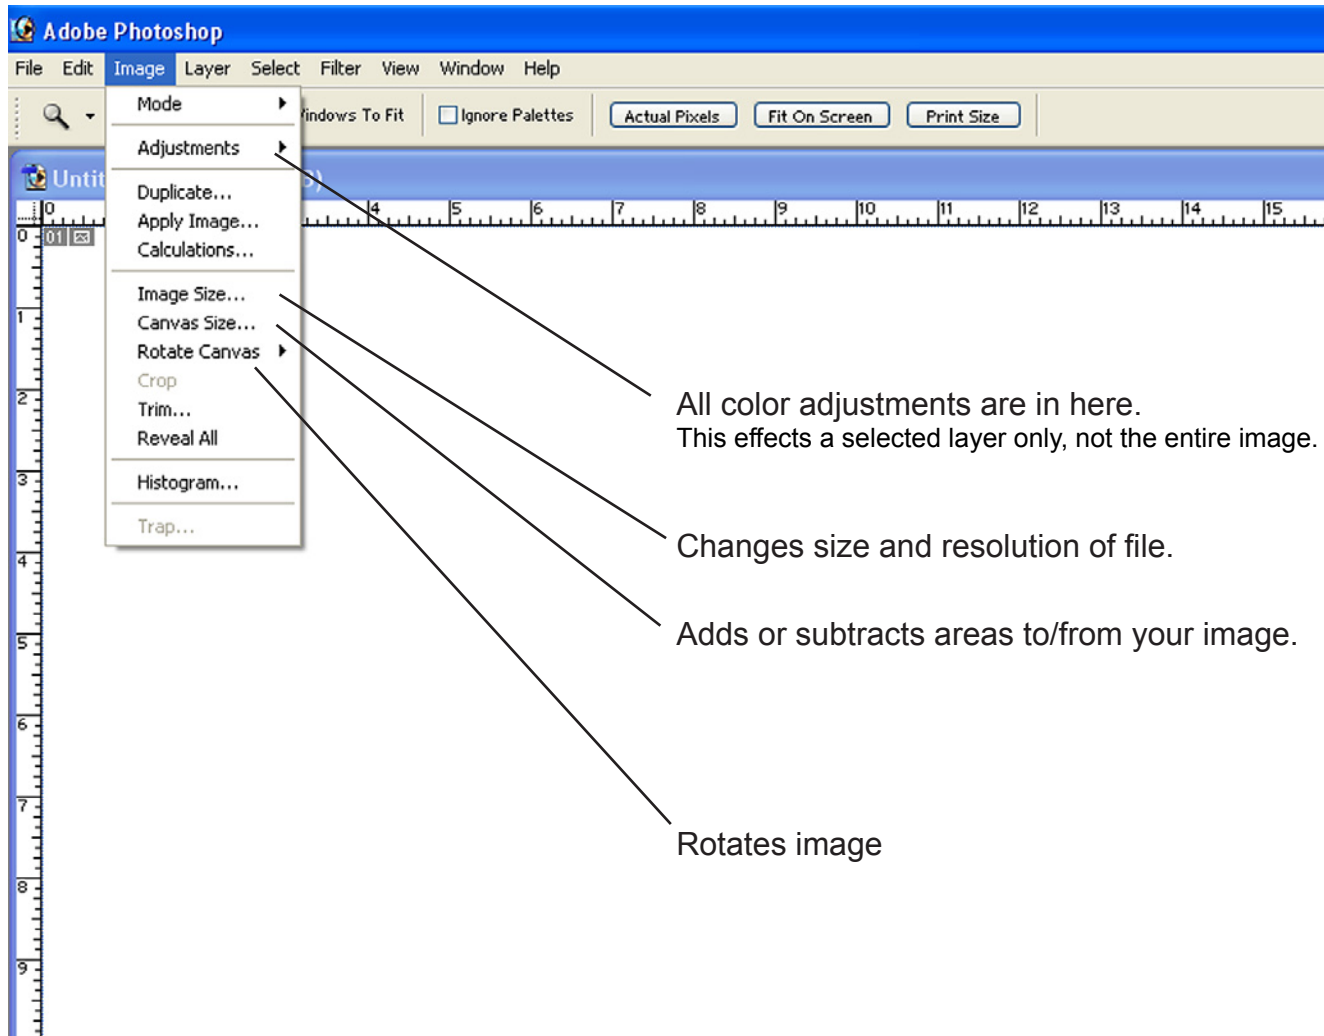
Adobe Photoshop

File Edit Image Layer Select Filter View Window Help

Mode
Adjustments
Duplicate...
Apply Image...
Calculations...
Image Size...
Canvas Size...
Rotate Canvas
Crop
Trim...
Reveal All
Histogram...
Trap...

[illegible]indows To Fit  Ignore Palettes  Actual Pixels  Fit On Screen  Print Size

Untit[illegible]

0 4 5 6 7 8 9 10 11 12 13 14 15

0 1 2 3 4 5 6 7 8 9

All color adjustments are in here.
This effects a selected layer only, not the entire image.

Changes size and resolution of file.

Adds or subtracts areas to/from your image.

Rotates image